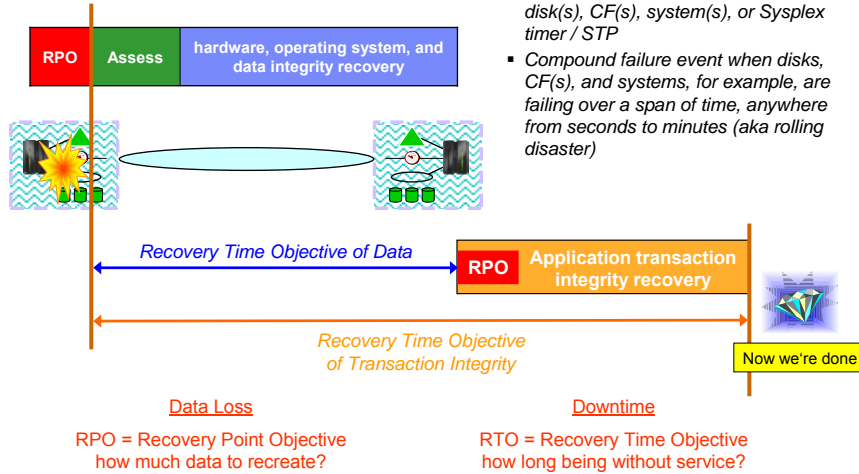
RPO | Assess | hardware, operating system, and data integrity recovery

disk(s), CF(s), system(s), or Sysplex timer / STP

▪ Compound failure event when disks, CF(s), and systems, for example, are failing over a span of time, anywhere from seconds to minutes (aka rolling disaster)

Recovery Time Objective of Data

RPO | Application transaction integrity recovery

Recovery Time Objective of Transaction Integrity

Now we're done

Data Loss

RPO = Recovery Point Objective how much data to recreate?

Downtime

RTO = Recovery Time Objective how long being without service?